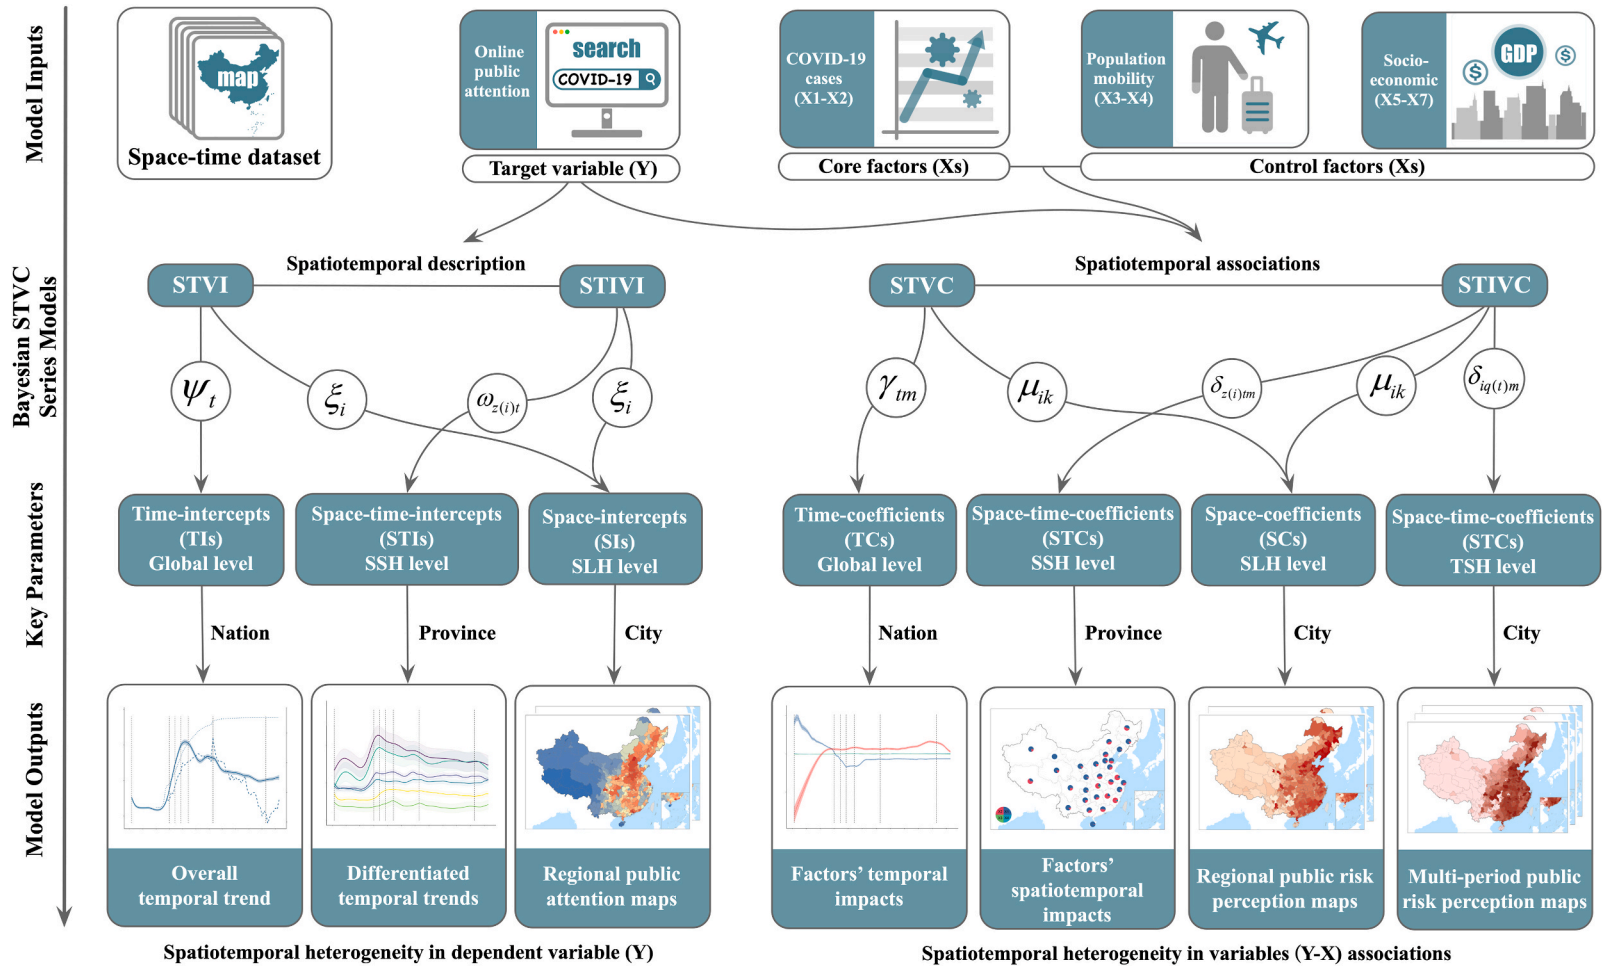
Model Inputs

map

Space-time dataset

Online public attention

search

COVID-19

Target variable (Y)

COVID-19 cases (X1-X2)

Core factors (Xs)

Population mobility (X3-X4)

Socio-economic (X5-X7)

GDP

Control factors (Xs)

Bayesian STVC Series Models

Spatiotemporal description

Spatiotemporal associations

STVI

STIVI

STVC

STIVC

$\psi_t$

$\xi_i$

$\omega_{z(i)t}$

$\xi_i$

$\gamma_{tm}$

$\mu_{ik}$

$\delta_{z(i)tm}$

$\mu_{ik}$

$\delta_{iq(t)m}$

Key Parameters

Time-intercepts (TIs) Global level

Space-time-intercepts (STIs) SSH level

Space-intercepts (SIs) SLH level

Time-coefficients (TCs) Global level

Space-time-coefficients (STCs) SSH level

Space-coefficients (SCs) SLH level

Space-time-coefficients (STCs) TSH level

Nation

Province

City

Nation

Province

City

City

Model Outputs

Overall temporal trend

Differentiated temporal trends

Regional public attention maps

Factors' temporal impacts

Factors' spatiotemporal impacts

Regional public risk perception maps

Multi-period public risk perception maps

Spatiotemporal heterogeneity in dependent variable (Y)

Spatiotemporal heterogeneity in variables (Y-X) associations